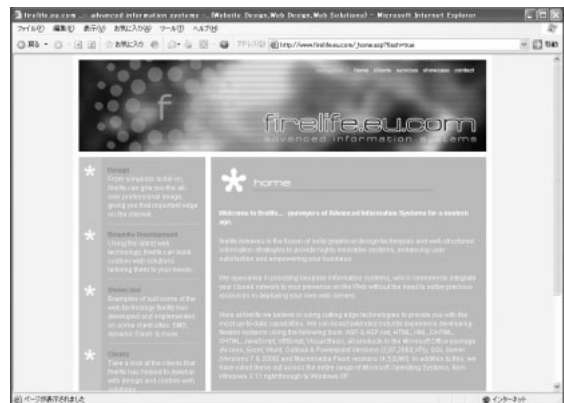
firelife.eu.com :: advanced information systems :: (Website Design,Web Design,Web Solutions) - Microsoft Internet Explorer

ファイル(F) 編集(E) 表示(V) お気に入り(A) ツール(T) ヘルプ(H)

戻る · お気に入り アドレス(D) http://www.firelife.eu.com/_home.asp?flash=true 移動

f

home clients services showcase contact

firelife.eu.com

advanced information systems

Design
From simplistic to full-on, firelife can give you the all-over professional image, giving you that important edge on the internet...

Bespoke Development
Using the latest web technology, firelife can build custom web solutions tailoring them to your needs.

Showcase
Examples of just some of the web technology firelife has developed and implemented on some client sites. SMS, dynamic Flash & more.

Clients
Take a look at the clients that firelife has helped to develop with design and custom web solutions.

home

Welcome to firelife... purveyors of Advanced Information Systems for a modern age.

firelife believes in the fusion of bold graphical design techniques and well-structured information strategies to provide highly accessible systems, enhancing user satisfaction and empowering your business.

We specialise in providing bespoke information systems, which seamlessly integrate your closed network to your presence on the Web without the need to waste precious resources in developing your own web servers.

Here at firelife we believe in using cutting edge technologies to provide you with the most up-to-date capabilities. We can boast extended in-house experience developing flexible systems using the following tools: ASP & ASP.net, HTML, XML, DHTML, XHTML, JavaScript, VBScript, Visual Basic, all products in the Microsoft Office package (Access, Excel, Word, Outlook & Powerpoint versions 2,97,2000,XPs), SQL Server (Versions 7 & 2000) and Macromedia Flash (versions 4,5,MX). In addition to this, we have rolled these out across the entire range of Microsoft Operating Systems, from Windows 3.11 right through to Windows XP.

ページが表示されました

インターネット